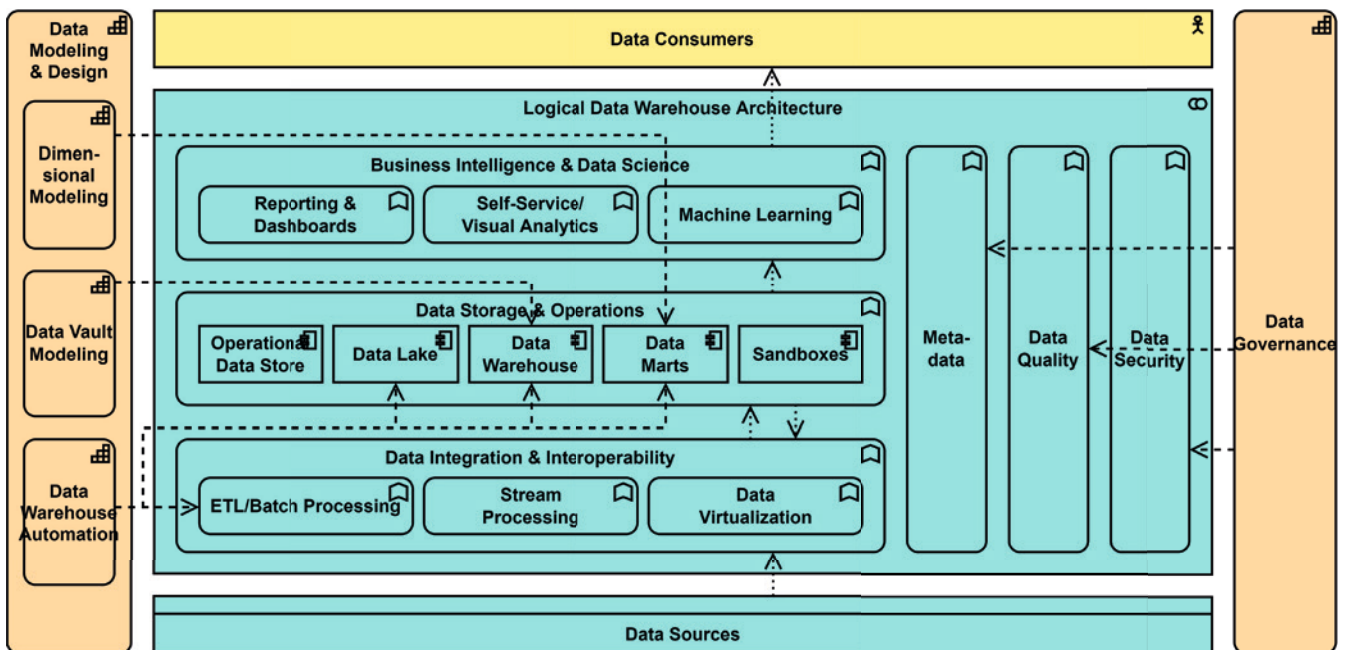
Data Modeling & Design

Dimensional Modeling

Data Vault Modeling

Data Warehouse Automation

Data Consumers

Logical Data Warehouse Architecture

Business Intelligence & Data Science

Reporting & Dashboards

Self-Service/ Visual Analytics

Machine Learning

Data Storage & Operations

Operational Data Store

Data Lake

Data Warehouse

Data Marts

Sandboxes

Data Integration & Interoperability

ETL/Batch Processing

Stream Processing

Data Virtualization

Metadata

Data Quality

Data Security

Data Governance

Data Sources